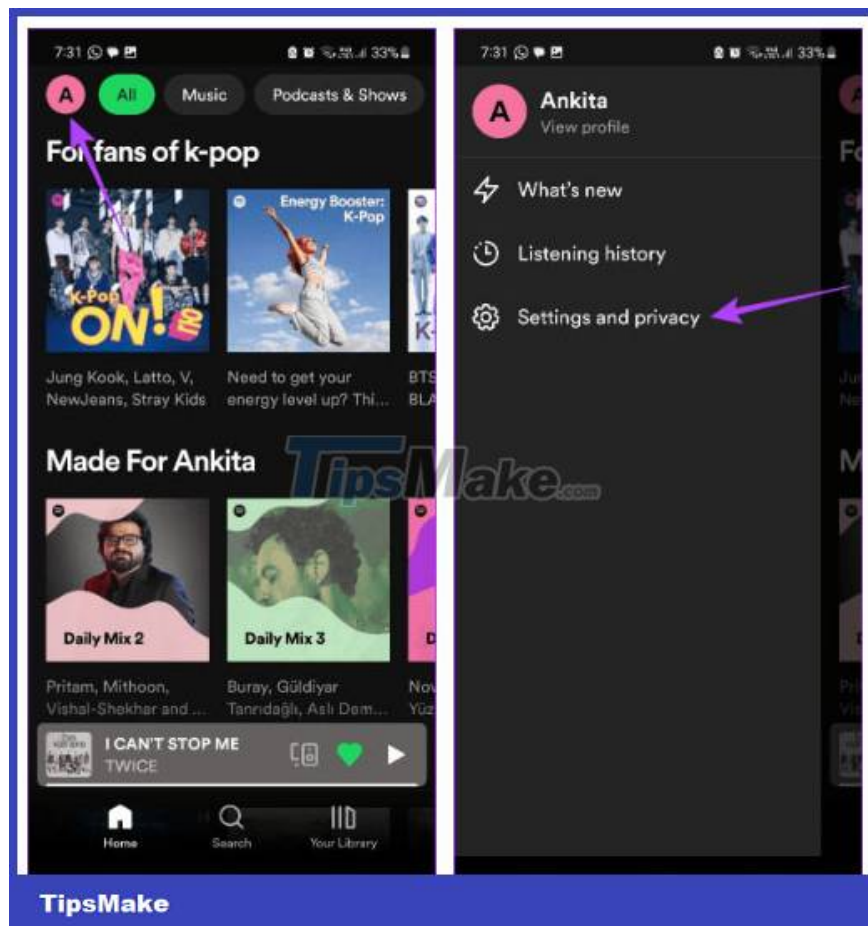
7:31 33%

A All Music Podcasts & Shows

For fans of k-pop

K-Pop ON!

Energy Booster: K-Pop

Jung Kook, Latto, V, NewJeans, Stray Kids

Need to get your energy level up? Thi...

BTS BLA

Made For Ankita

Daily Mix 2

Daily Mix 3

Pritam, Mithoon, Vishal-Shekhar and ...

Buray, Güldiyar Tanrıdağlı, Aslı Dem...

I CAN'T STOP ME
TWICE

Home Search Your Library

7:31 33%

A Ankita
View profile

What's new

Listening history

Settings and privacy

TipsMake.com

TipsMake